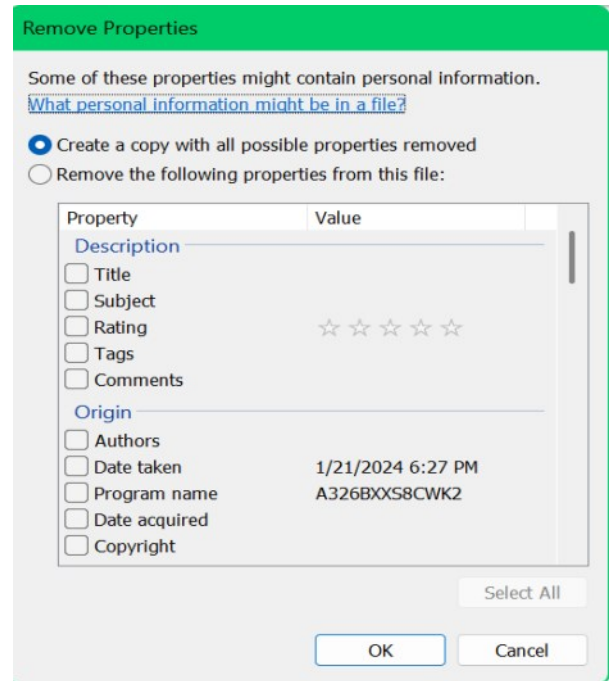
Remove Properties

Some of these properties might contain personal information.
What personal information might be in a file?

Create a copy with all possible properties removed
Remove the following properties from this file:

| Property | Value |
|---|---|
| Description | |
| Title | |
| Subject | |
| Rating | ☆☆☆☆☆ |
| Tags | |
| Comments | |
| Origin | |
| Authors | |
| Date taken | 1/21/2024 6:27 PM |
| Program name | A326BXXS8CWK2 |
| Date acquired | |
| Copyright | |

Select All

OK
Cancel